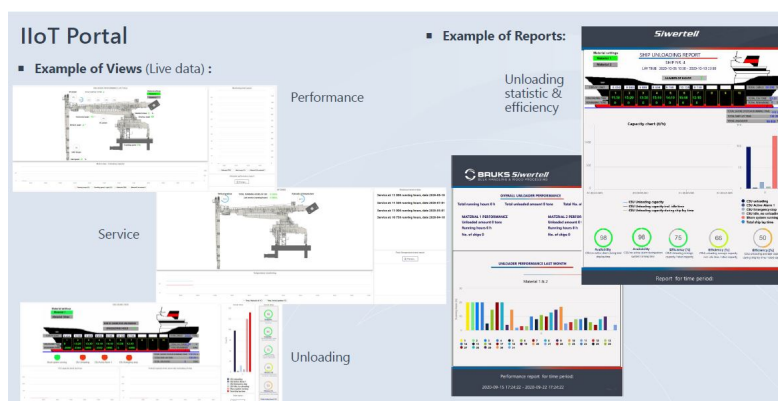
IIoT Portal

▪ Example of Views (Live data) :

Performance

Service

Unloading

▪ Example of Reports:

Unloading statistic & efficiency

Siwertell

SHIP UNLOADING REPORT

Capacity chart (t/h)

98

98

75

66

50

Report for time period

BRUKS Siwertell

OVERALL UNLOADER PERFORMANCE

Total running hours 0 h

Total unloaded amount 0 tons

MATERIAL 1 PERFORMANCE

Unloaded amount 0 t

Running hours 0 h

No. of ships 0

MATERIAL 2 PERFORMANCE

Unloaded amount 0 t

Running hours 0 h

No. of ships 0

UNLOADER PERFORMANCE LAST MONTH

Material 1 & 2

Performance report for time period

2020-09-15 17:24:22 - 2020-09-22 17:24:22